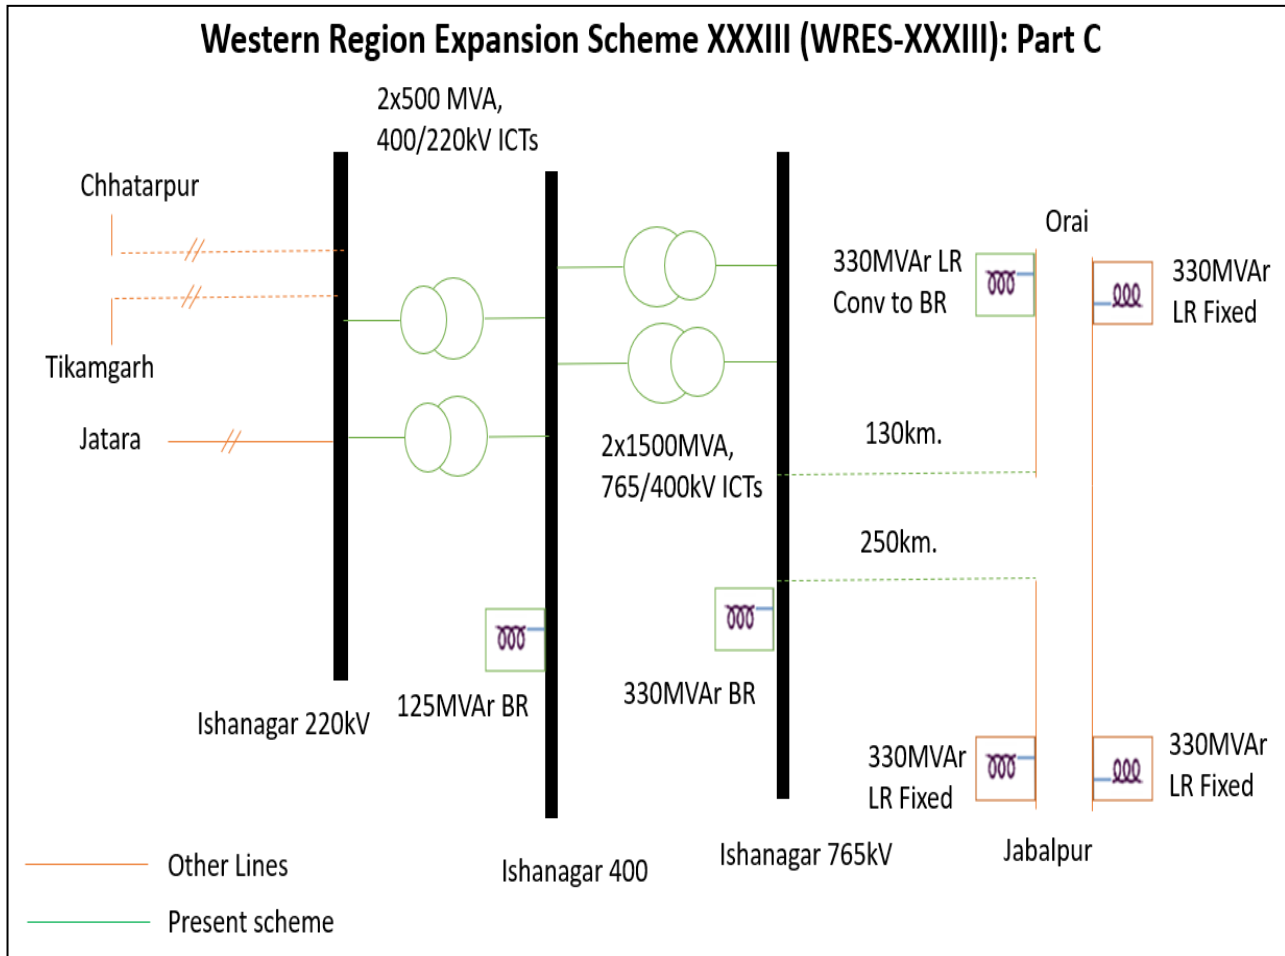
Western Region Expansion Scheme XXXIII (WRES-XXXIII): Part C

2x500 MVA, 400/220kV ICTs

Chhatarpur

Tikamgarh

Jatara

Orai

330MVAr LR Conv to BR

330MVAr LR Fixed

2x1500MVA, 765/400kV ICTs

130km.

250km.

125MVAr BR

330MVAr BR

Ishanagar 220kV

330MVAr LR Fixed

330MVAr LR Fixed

Other Lines

Present scheme

Ishanagar 400

Ishanagar 765kV

Jabalpur